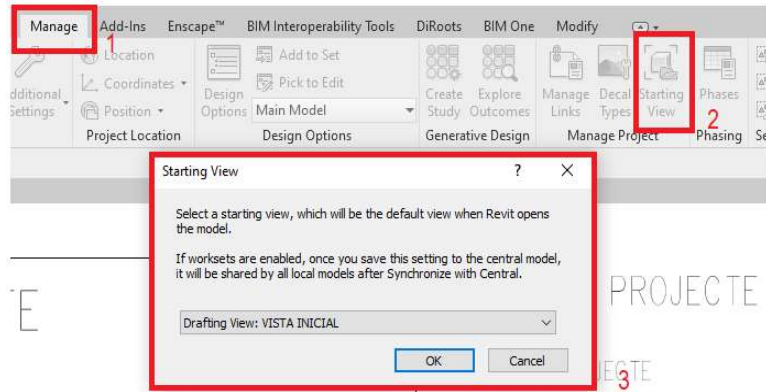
Manage 1 Add-Ins Enscape™ BIM Interoperability Tools DiRoots BIM One Modify

dditional Settings
Location
Coordinates
Position
Project Location
Design Options
Add to Set
Pick to Edit
Main Model
Design Options
Create Study
Explore Outcomes
Generative Design
Manage Links
Decal Types
Starting View
Manage Project
2
Phases
Phasing
Se

Starting View ? ✕

Select a starting view, which will be the default view when Revit opens the model.

If worksets are enabled, once you save this setting to the central model, it will be shared by all local models after Synchronize with Central.

Drafting View: VISTA INICIAL

OK Cancel

TE
PROJECTE
ECTE
3